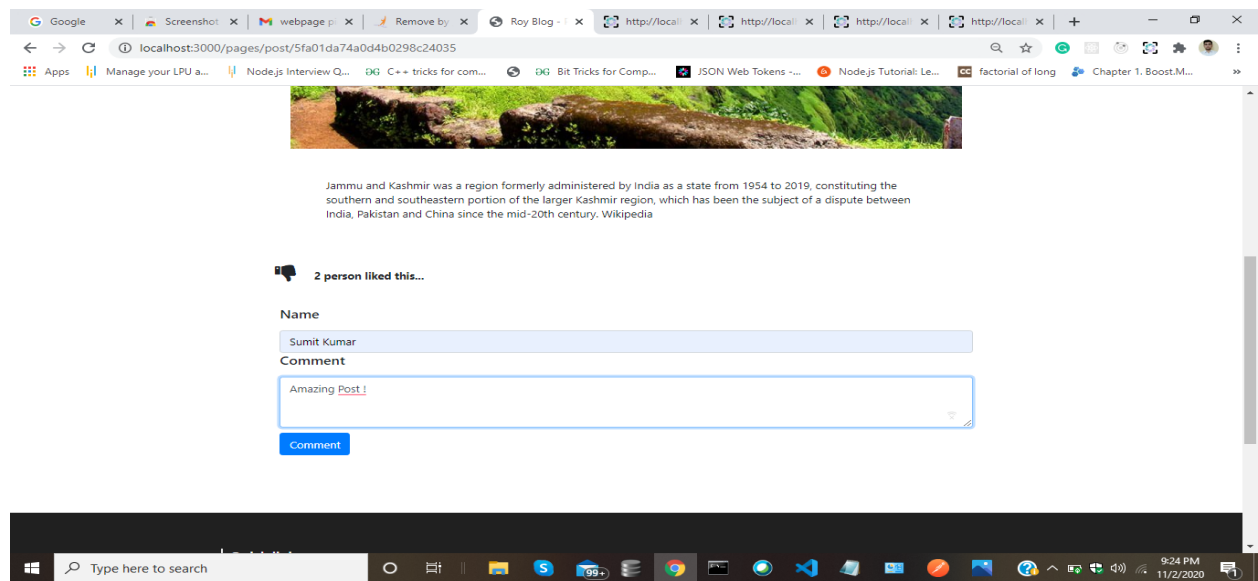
Google ✕ Screenshot ✕ webpage p ✕ Remove by ✕ Roy Blog - ✕ http://local ✕ http://local ✕ http://local ✕ http://local ✕ +

localhost:3000/pages/post/5fa01da74a0d4b0298c24035

Apps Manage your LPU a... Node.js Interview Q... C++ tricks for com... Bit Tricks for Comp... JSON Web Tokens -... Node.js Tutorial: Le... factorial of long Chapter 1. Boost.M... »

Jammu and Kashmir was a region formerly administered by India as a state from 1954 to 2019, constituting the southern and southeastern portion of the larger Kashmir region, which has been the subject of a dispute between India, Pakistan and China since the mid-20th century. Wikipedia

2 person liked this...

Name

Sumit Kumar

Comment

Amazing Post !

Comment

Type here to search

99+

9:24 PM
11/2/2020